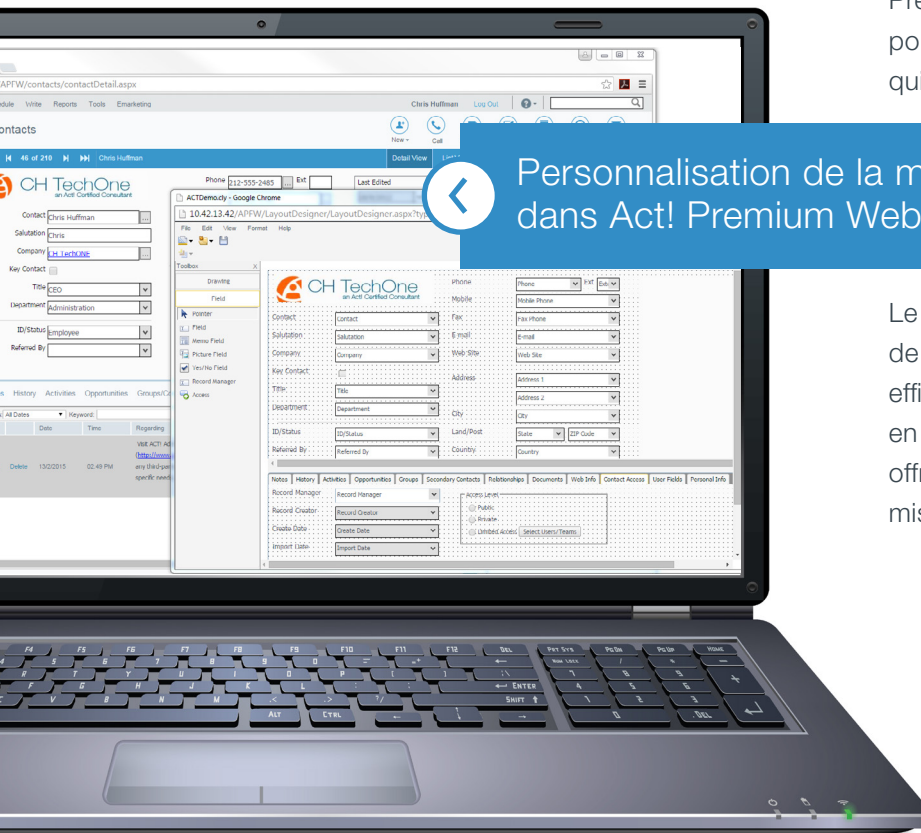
Pr
po
qu

APFW/contacts/contactDetail.aspx

dule Write Reports Tools Emarketing

Chris Huffman Log Out

ontacts

New Call

46 of 210 Chris Huffman

Detail View

CH TechOne
an Act! Certified Consultant

Phone 212-555-2485 Ext

Last Edited

Contact Chris Huffman
Salutation Chris
Company CH TechONE
Key Contact
Title CEO
Department Administration
ID/Status Employee
Referred By

s History Activities Opportunities Groups/C

All Dates Keyword

Date Time Regarding

Delete 13/2/2015 02:49 PM

Visit ACT! Ad
(http://www
any third-par
specific need

ACTDemo.cly - Google Chrome
10.42.13.42/APFW/LayoutDesigner/LayoutDesigner.aspx?typ

File Edit View Format Help

Toolbox
Drawing
Field
Pointer
Field
Menu Field
Picture Field
Yes/No Field
Record Manager
Access

CH TechOne
an Act! Certified Consultant

Contact Contact
Salutation Salutation
Company Company
Key Contact
Title Title
Department Department
ID/Status ID/Status
Referred By Referred By

Phone Phone Ext Ext
Mobile Mobile Phone
Fax Fax Phone
E-mail E-mail
Web Site Web Site
Address Address 1
Address 2
City City
Land/Post State ZIP Code
Country Country

Notes History Activities Opportunities Groups Secondary Contacts Relationships Documents Web Info Contact Access User Fields Personal Info

Record Manager Record Manager
Record Creator Record Creator
Create Date Create Date
Import Date Import Date

Access Level
Public
Private
Limited Access Select Users/Teams

Personnalisation de la m
dans Act! Premium Web

Le
de
eff
en
off
mi

F4 F5 F6 F7 F8 F9 F10 F11 F12 DEL PRT SYS PGDN PGUP HOME
NUM LOCK
ENTER
SHIFT
ALT CTRL
DEL